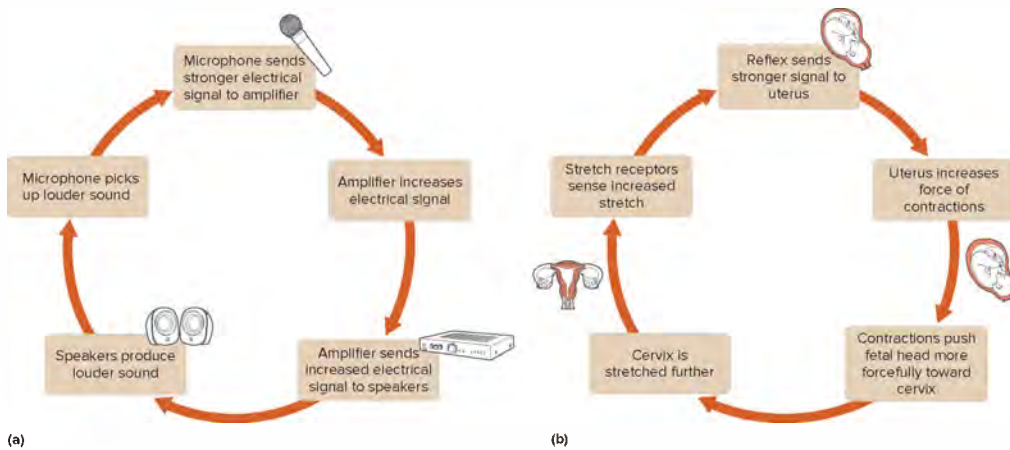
Microphone sends stronger electrical signal to amplifier

Amplifier increases electrical signal

Amplifier sends increased electrical signal to speakers

Speakers produce louder sound

Microphone picks up louder sound

(a)

Reflex sends stronger signal to uterus

Uterus increases force of contractions

Contractions push fetal head more forcefully toward cervix

Cervix is stretched further

Stretch receptors sense increased stretch

(b)